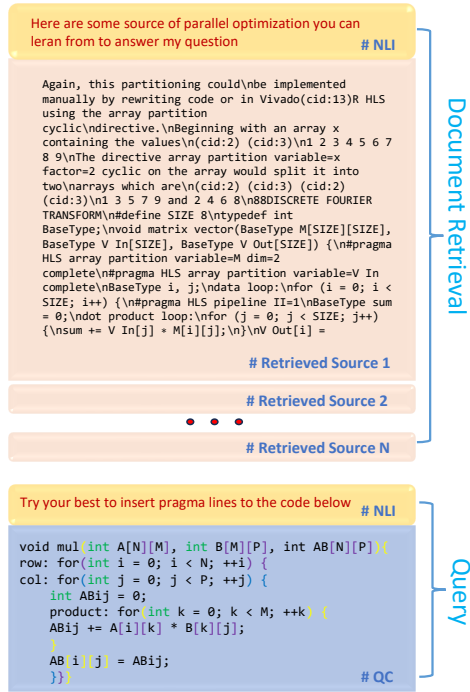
Here are some source of parallel optimization you can leran from to answer my question

# NLI

Again, this partitioning could\nbe implemented manually by rewriting code or in Vivado(cid:13)R HLS using the array partition cyclic\ndirective.\nBeginning with an array x containing the values\n(cid:2) (cid:3)\n1 2 3 4 5 6 7 8 9\nThe directive array partition variable=x factor=2 cyclic on the array would split it into two\narrays which are\n(cid:2) (cid:3) (cid:2) (cid:3)\n1 3 5 7 9 and 2 4 6 8\n88DISCRETE FOURIER TRANSFORM\n#define SIZE 8\ntypedef int BaseType;\nvoid matrix vector(BaseType M[SIZE][SIZE], BaseType V In[SIZE], BaseType V Out[SIZE]) {\n#pragma HLS array partition variable=M dim=2 complete\n#pragma HLS array partition variable=V In complete\nBaseType i, j;\ndata loop:\nfor (i = 0; i < SIZE; i++) {\n#pragma HLS pipeline II=1\nBaseType sum = 0;\ndot product loop:\nfor (j = 0; j < SIZE; j++) {\nsum += V In[j] * M[i][j];\n}\nV Out[i] =

# Retrieved Source 1

# Retrieved Source 2

# Retrieved Source N

Document Retrieval

Try your best to insert pragma lines to the code below

# NLI

void mul(int A[N][M], int B[M][P], int AB[N][P]){
row: for(int i = 0; i < N; ++i) {
col: for(int j = 0; j < P; ++j) {
    int ABij = 0;
    product: for(int k = 0; k < M; ++k) {
    ABij += A[i][k] * B[k][j];
    }
    AB[i][j] = ABij;
    }}}

# QC

Query